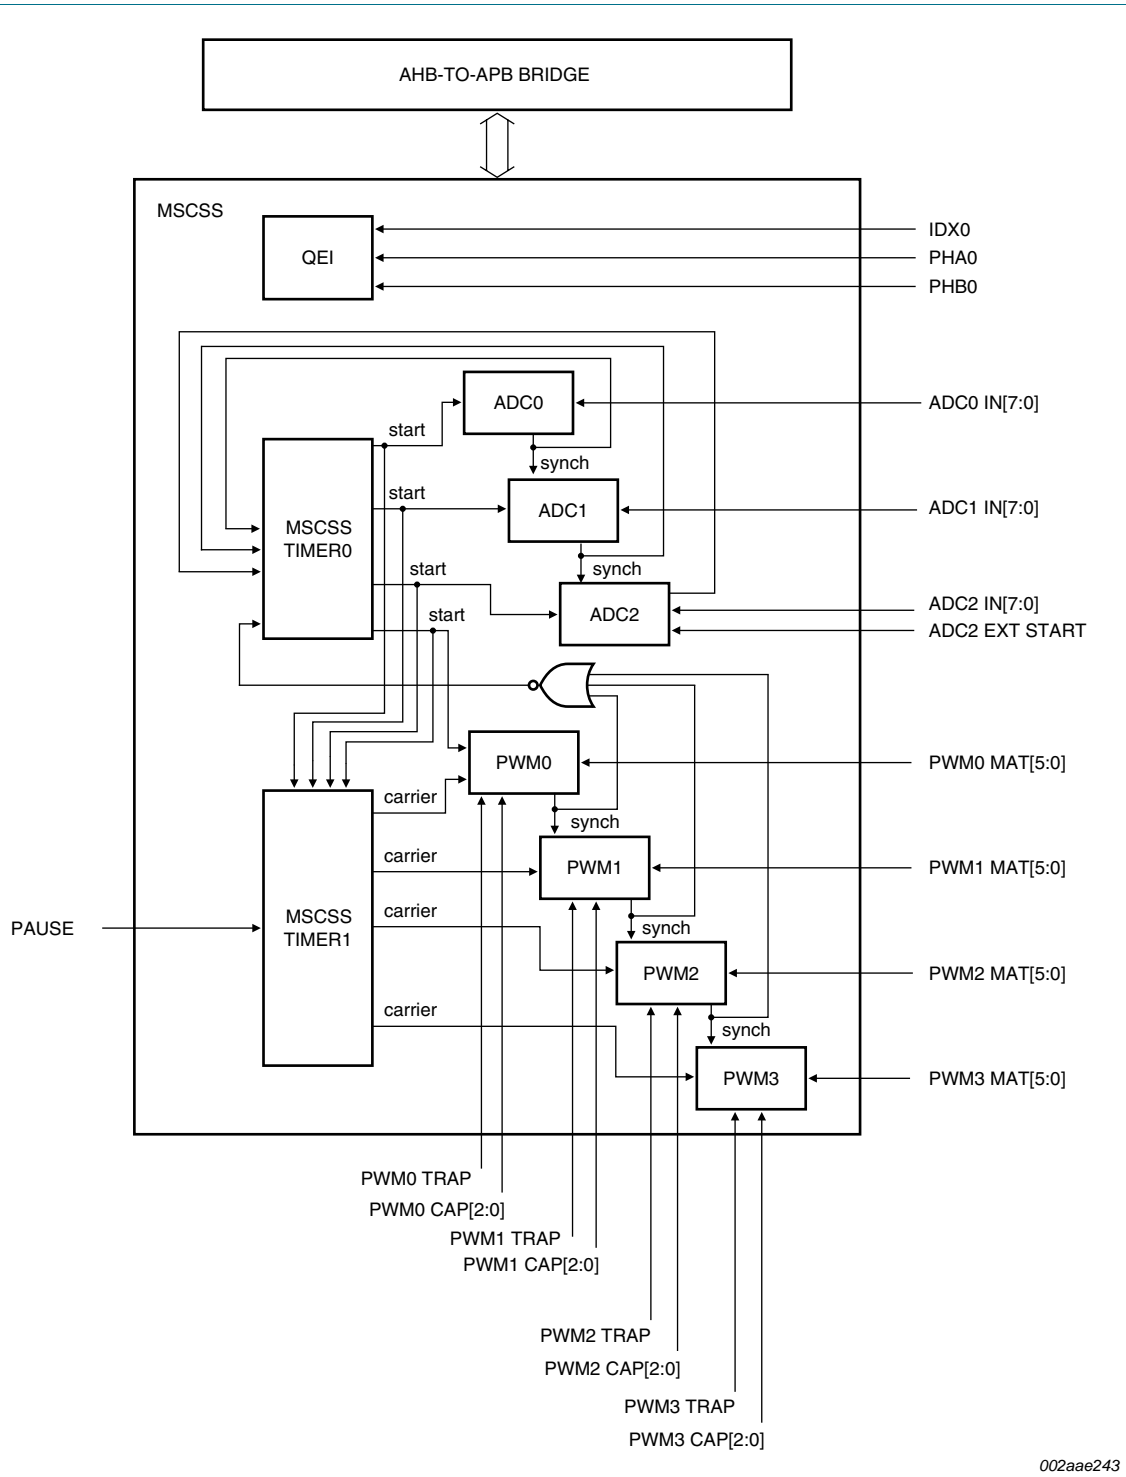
AHB-TO-APB BRIDGE

MSCSS

QEI

IDX0
PHA0
PHB0

ADC0
start
synch
ADC0 IN[7:0]

start
MSCSS TIMER0
ADC1
ADC1 IN[7:0]
synch

start
ADC2
ADC2 IN[7:0]
ADC2 EXT START
start

PWM0
PWM0 MAT[5:0]
carrier
synch

carrier
PWM1
PWM1 MAT[5:0]

PAUSE
MSCSS TIMER1
carrier
synch
PWM2
PWM2 MAT[5:0]

carrier
synch
PWM3
PWM3 MAT[5:0]

PWM0 TRAP
PWM0 CAP[2:0]
PWM1 TRAP
PWM1 CAP[2:0]
PWM2 TRAP
PWM2 CAP[2:0]
PWM3 TRAP
PWM3 CAP[2:0]

002aae243